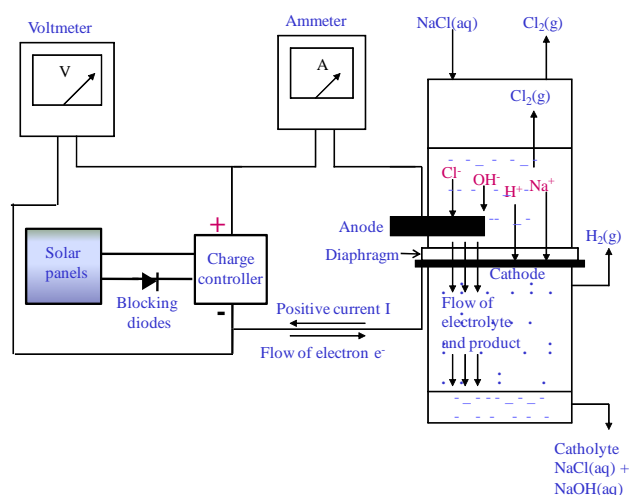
Voltmeter

V

Ammeter

A

NaCl(aq)

$Cl_2(g)$

$Cl_2(g)$

$Cl^-$

$OH^-$

$H^+$

$Na^+$

Anode

Diaphragm

$H_2(g)$

Cathode

Solar panels

+

Charge controller

-

Blocking diodes

Positive current I

Flow of electron $e^-$

Flow of electrolyte and product

Catholyte NaCl(aq) + NaOH(aq)